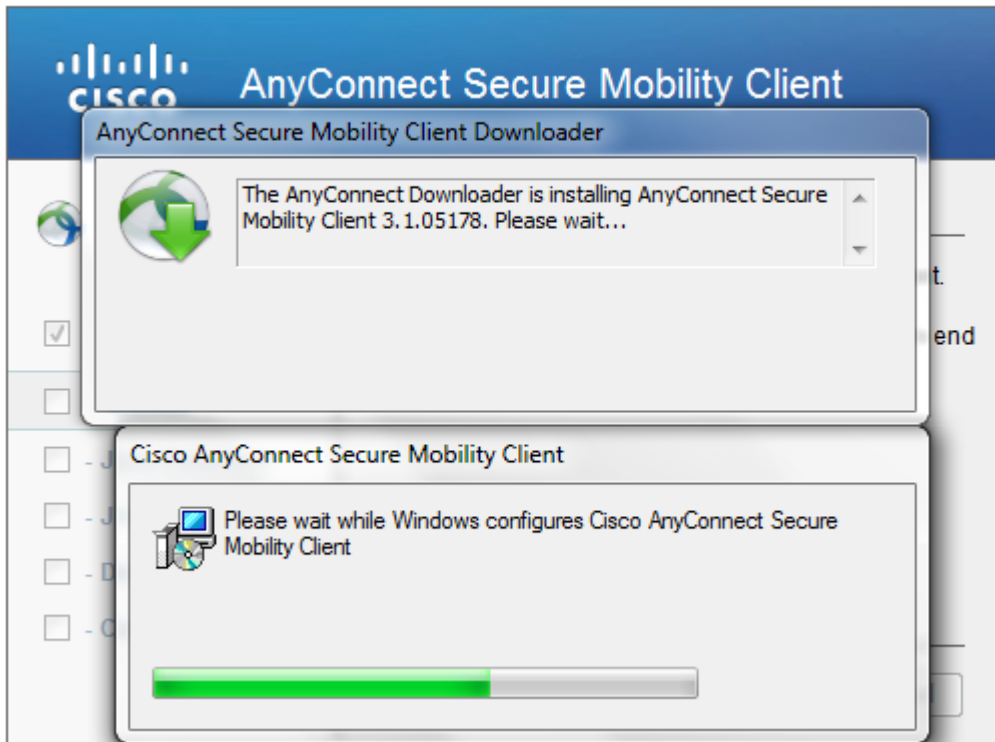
cisco AnyConnect Secure Mobility Client

AnyConnect Secure Mobility Client Downloader

The AnyConnect Downloader is installing AnyConnect Secure Mobility Client 3.1.05178. Please wait...

t.

end

- J

- J

- D

- C

Cisco AnyConnect Secure Mobility Client

Please wait while Windows configures Cisco AnyConnect Secure Mobility Client